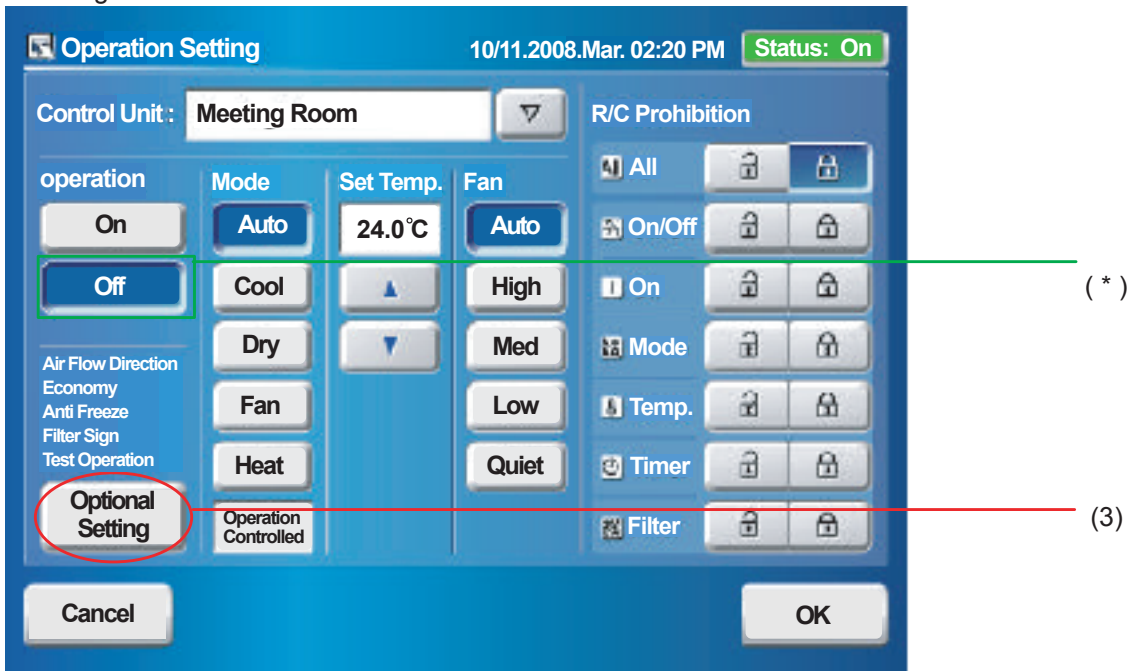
Operation Setting
10/11.2008.Mar. 02:20 PM
Status: On

Control Unit : Meeting Room ▽

R/C Prohibition

operation
On
Off

Mode
Auto
Cool
Dry
Fan
Heat
Operation Controlled

Set Temp.
24.0℃
▲
▼

Fan
Auto
High
Med
Low
Quiet

All
On/Off
On
Mode
Temp.
Timer
Filter

Air Flow Direction
Economy
Anti Freeze
Filter Sign
Test Operation

Optional Setting

( * )
(3)

Cancel
OK